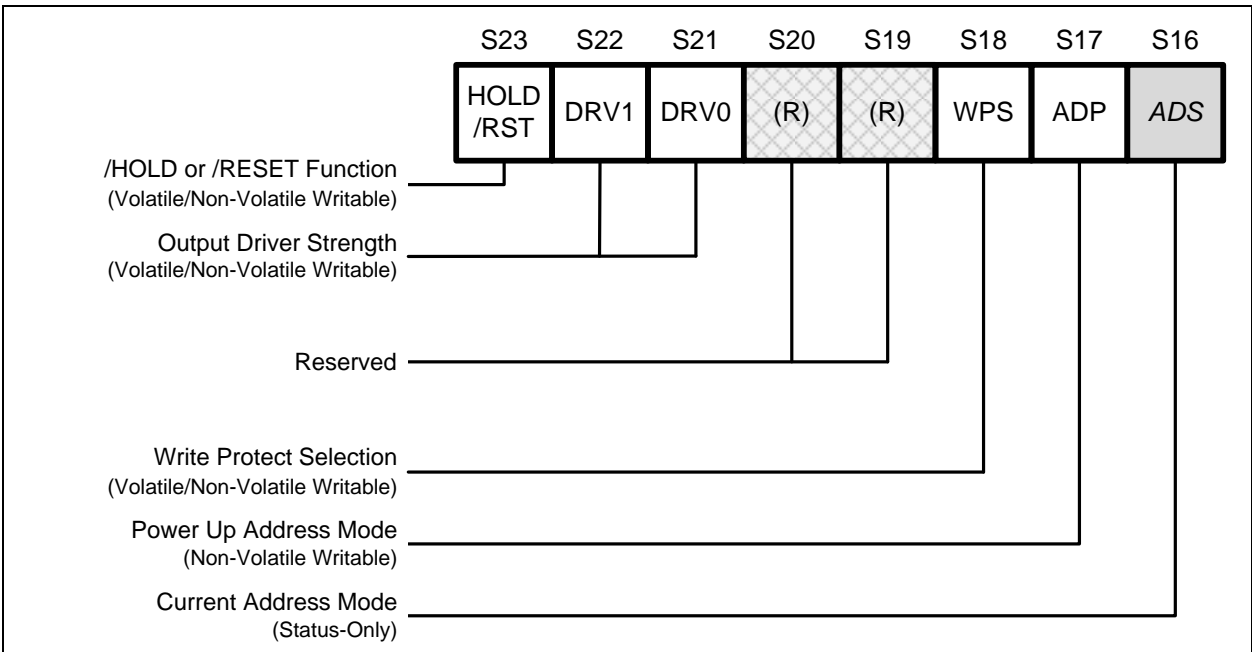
S23 S22 S21 S20 S19 S18 S17 S16

| HOLD /RST | DRV1 | DRV0 | (R) | (R) | WPS | ADP | ADS |
|---|---|---|---|---|---|---|---|

/HOLD or /RESET Function
(Volatile/Non-Volatile Writable)

Output Driver Strength
(Volatile/Non-Volatile Writable)

Reserved

Write Protect Selection
(Volatile/Non-Volatile Writable)

Power Up Address Mode
(Non-Volatile Writable)

Current Address Mode
(Status-Only)